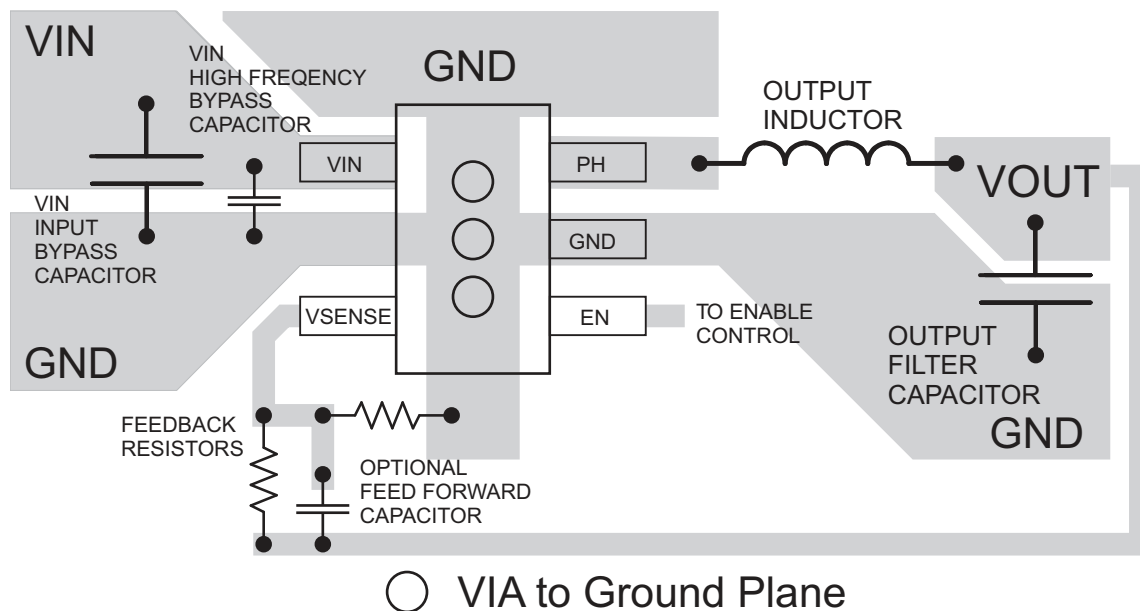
VIN

VIN HIGH FREQENCY BYPASS CAPACITOR

GND

OUTPUT INDUCTOR

VIN

PH

VOUT

VIN INPUT BYPASS CAPACITOR

GND

VSENSE

EN

TO ENABLE CONTROL

GND

OUTPUT FILTER CAPACITOR

GND

FEEDBACK RESISTORS

OPTIONAL FEED FORWARD CAPACITOR

VIA to Ground Plane